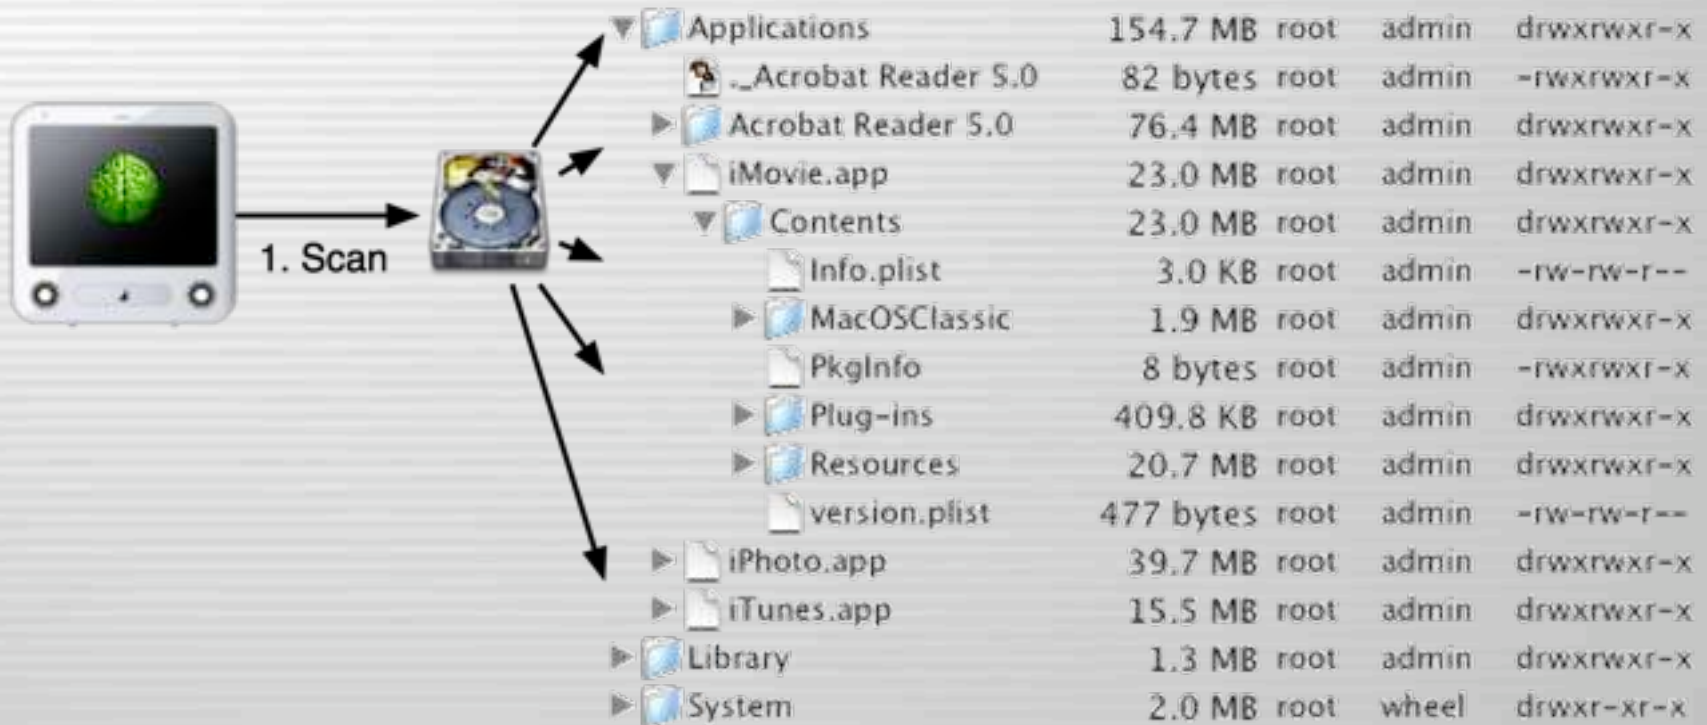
1. Scan

| | | | | |
|---|---|---|---|---|
| Applications | 154.7 MB | root | admin | drwxrwxr-x |
| ._Acrobat Reader 5.0 | 82 bytes | root | admin | -rwxrwxr-x |
| Acrobat Reader 5.0 | 76.4 MB | root | admin | drwxrwxr-x |
| iMovie.app | 23.0 MB | root | admin | drwxrwxr-x |
| Contents | 23.0 MB | root | admin | drwxrwxr-x |
| Info.plist | 3.0 KB | root | admin | -rw-rw-r-- |
| MacOSClassic | 1.9 MB | root | admin | drwxrwxr-x |
| PkgInfo | 8 bytes | root | admin | -rwxrwxr-x |
| Plug-ins | 409.8 KB | root | admin | drwxrwxr-x |
| Resources | 20.7 MB | root | admin | drwxrwxr-x |
| version.plist | 477 bytes | root | admin | -rw-rw-r-- |
| iPhoto.app | 39.7 MB | root | admin | drwxrwxr-x |
| iTunes.app | 15.5 MB | root | admin | drwxrwxr-x |
| Library | 1.3 MB | root | admin | drwxrwxr-x |
| System | 2.0 MB | root | wheel | drwxr-xr-x |